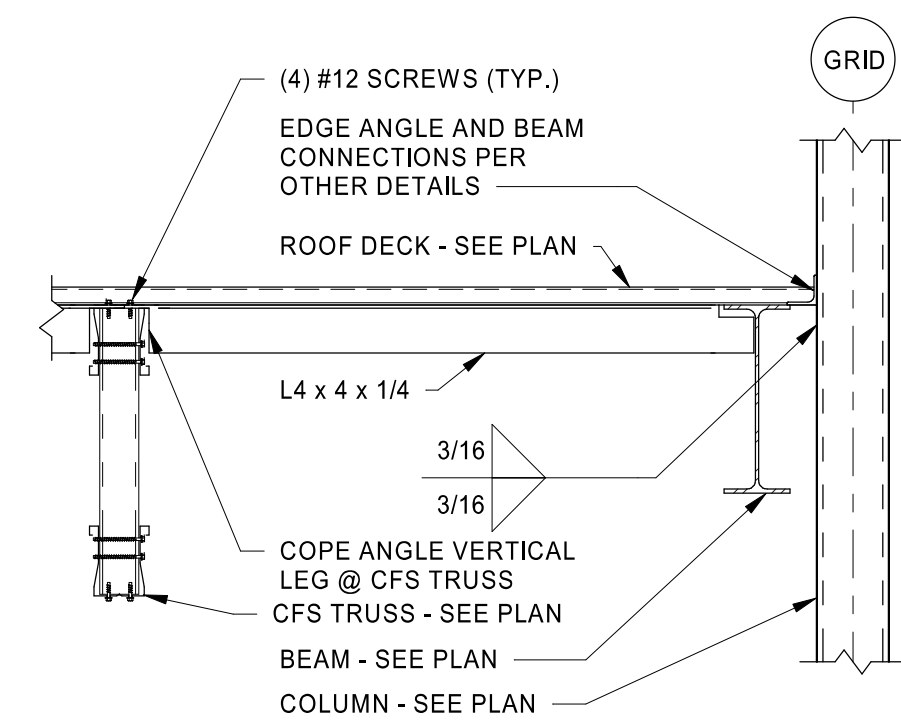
GRID

(4) #12 SCREWS (TYP.)

EDGE ANGLE AND BEAM CONNECTIONS PER OTHER DETAILS

ROOF DECK - SEE PLAN

L4 x 4 x 1/4

3/16

3/16

COPE ANGLE VERTICAL LEG @ CFS TRUSS

CFS TRUSS - SEE PLAN

BEAM - SEE PLAN

COLUMN - SEE PLAN